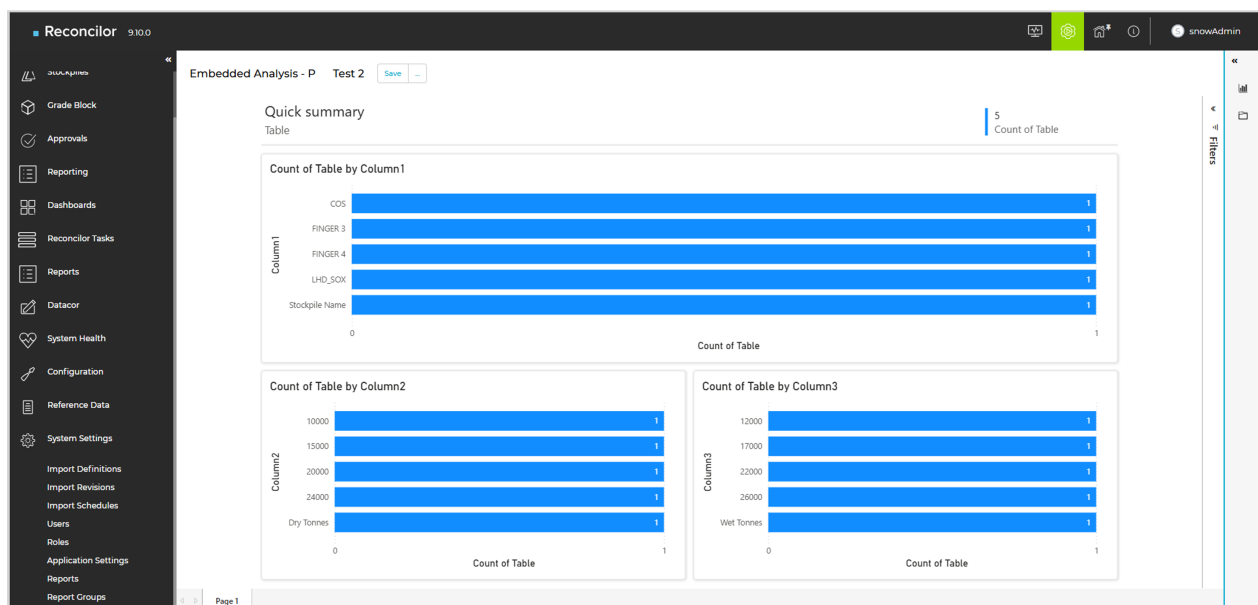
Reconcilor 9.10.0

snowAdmin

Stockpiles
Grade Block
Approvals
Reporting
Dashboards
Reconcilor Tasks
Reports
Datacor
System Health
Configuration
Reference Data
System Settings
Import Definitions
Import Revisions
Import Schedules
Users
Roles
Application Settings
Reports
Report Groups

Embedded Analysis - P Test 2 Save ...

Quick summary
Table

5
Count of Table

Filters

Count of Table by Column1

| Column1 | Count of Table |
|---|---|
| COS | 1 |
| FINGER 3 | 1 |
| FINGER 4 | 1 |
| LHD_SOX | 1 |
| Stockpile Name | 1 |

0 1
Count of Table

Count of Table by Column2

| Column2 | Count of Table |
|---|---|
| 10000 | 1 |
| 15000 | 1 |
| 20000 | 1 |
| 24000 | 1 |
| Dry Tonnes | 1 |

0 1
Count of Table

Count of Table by Column3

| Column3 | Count of Table |
|---|---|
| 12000 | 1 |
| 17000 | 1 |
| 22000 | 1 |
| 26000 | 1 |
| Wet Tonnes | 1 |

0 1
Count of Table

Page 1